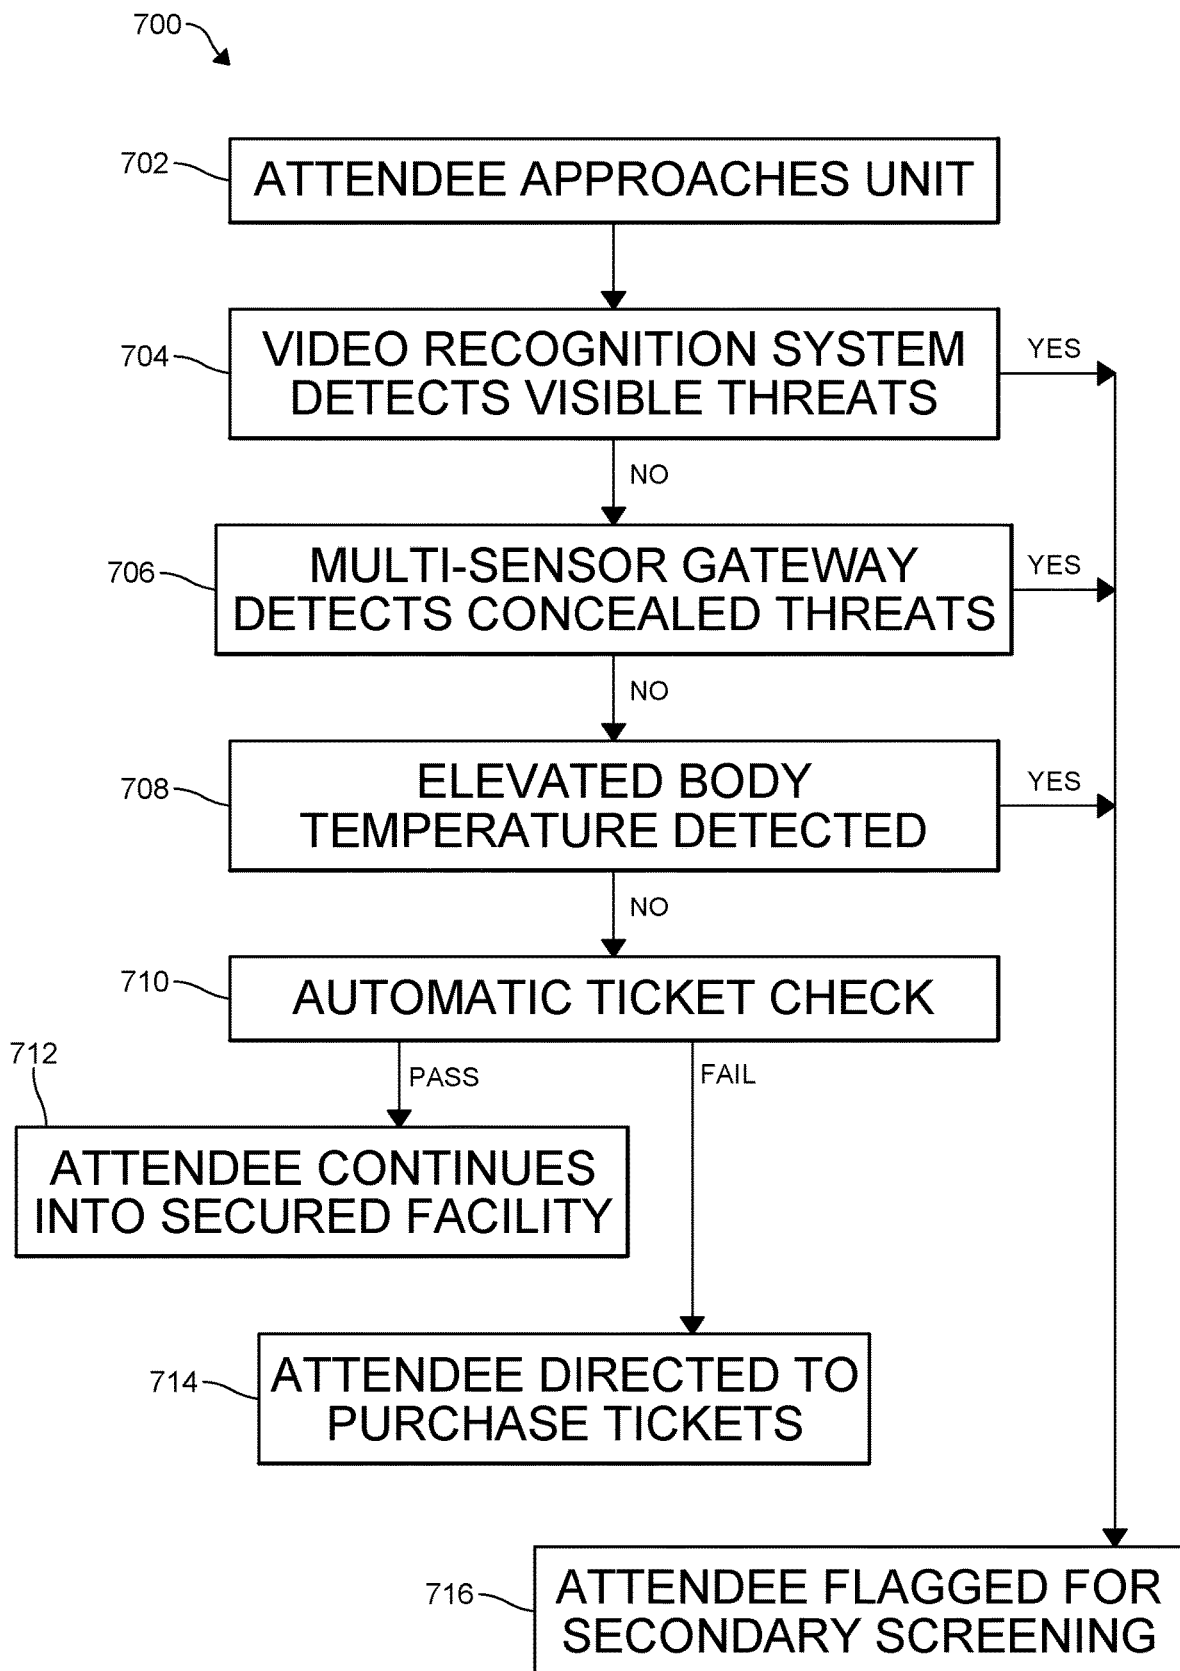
700

702 ATTENDEE APPROACHES UNIT

704 VIDEO RECOGNITION SYSTEM DETECTS VISIBLE THREATS

YES

NO

706 MULTI-SENSOR GATEWAY DETECTS CONCEALED THREATS

YES

NO

708 ELEVATED BODY TEMPERATURE DETECTED

YES

NO

710 AUTOMATIC TICKET CHECK

PASS

FAIL

712 ATTENDEE CONTINUES INTO SECURED FACILITY

714 ATTENDEE DIRECTED TO PURCHASE TICKETS

716 ATTENDEE FLAGGED FOR SECONDARY SCREENING